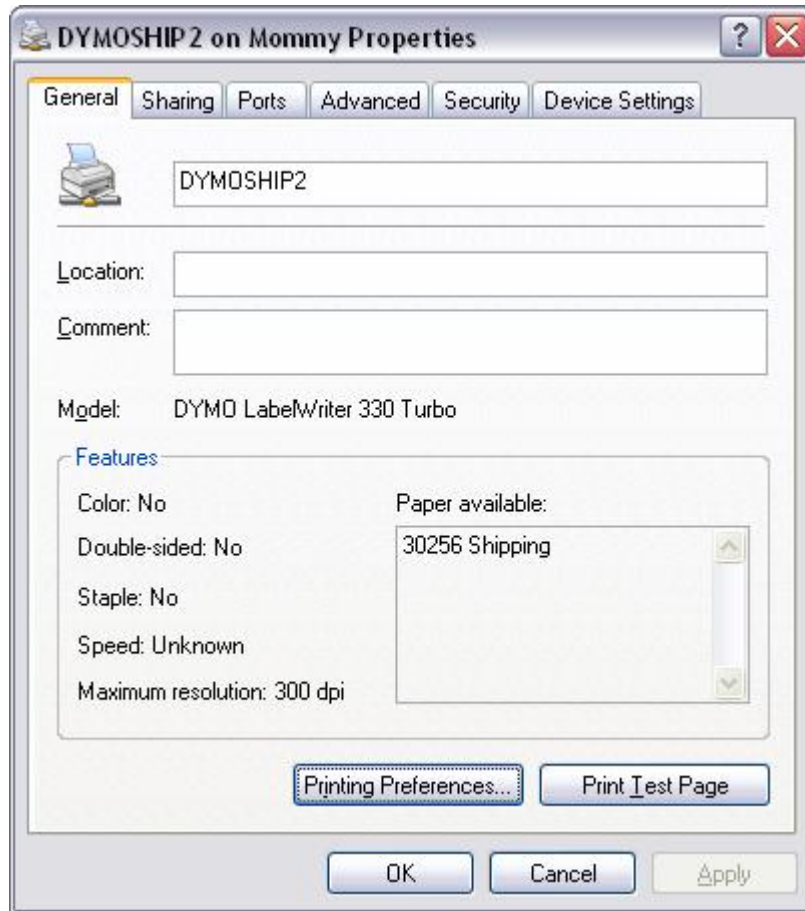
DYMOSHIP2 on Mommy Properties

?

General | Sharing | Ports | Advanced | Security | Device Settings

DYMOSHIP2

Location:

Comment:

Model: DYMO LabelWriter 330 Turbo

Features

Color: No

Double-sided: No

Staple: No

Speed: Unknown

Maximum resolution: 300 dpi

Paper available:

30256 Shipping

Printing Preferences...

Print Test Page

OK

Cancel

Apply